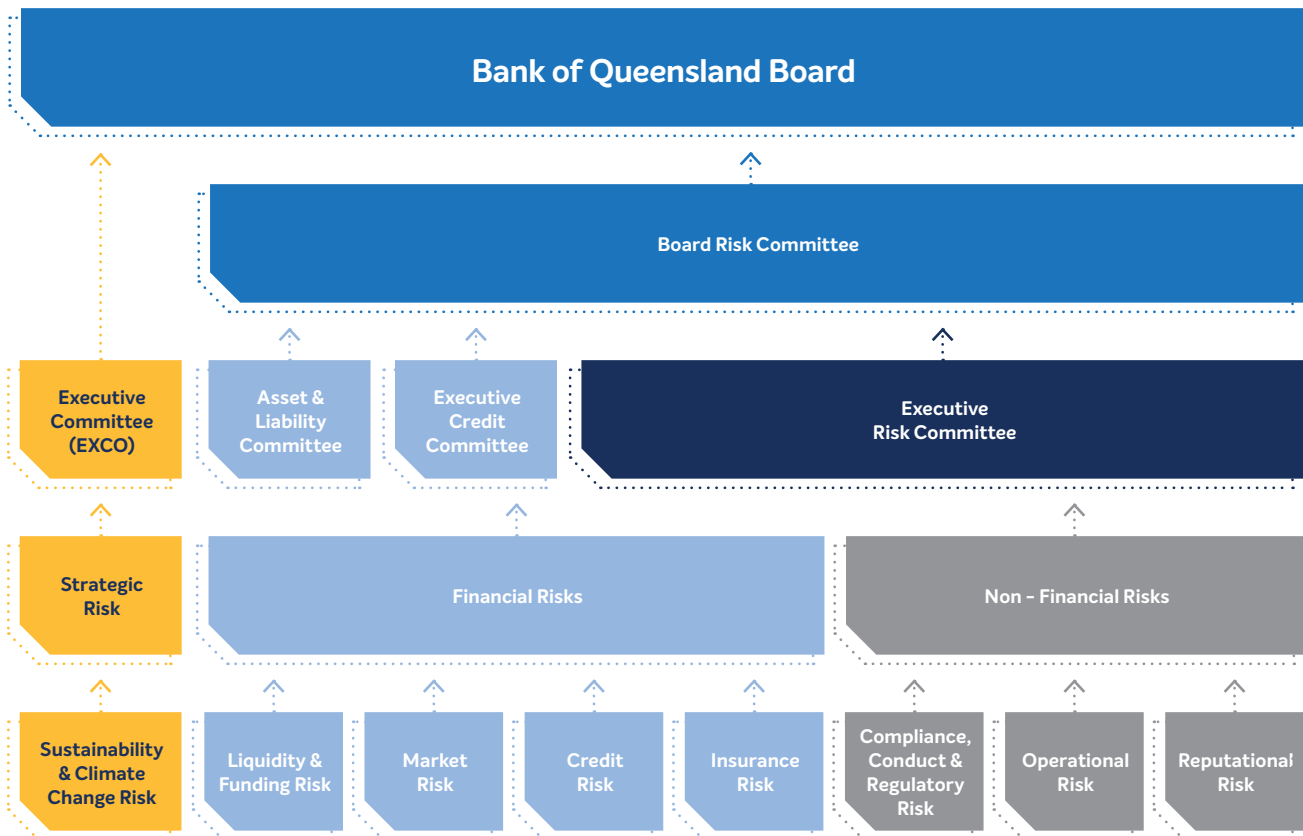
Bank of Queensland Board

Board Risk Committee

Executive Committee (EXCO)

Asset & Liability Committee

Executive Credit Committee

Executive Risk Committee

Strategic Risk

Financial Risks

Non - Financial Risks

Sustainability & Climate Change Risk

Liquidity & Funding Risk

Market Risk

Credit Risk

Insurance Risk

Compliance, Conduct & Regulatory Risk

Operational Risk

Reputational Risk